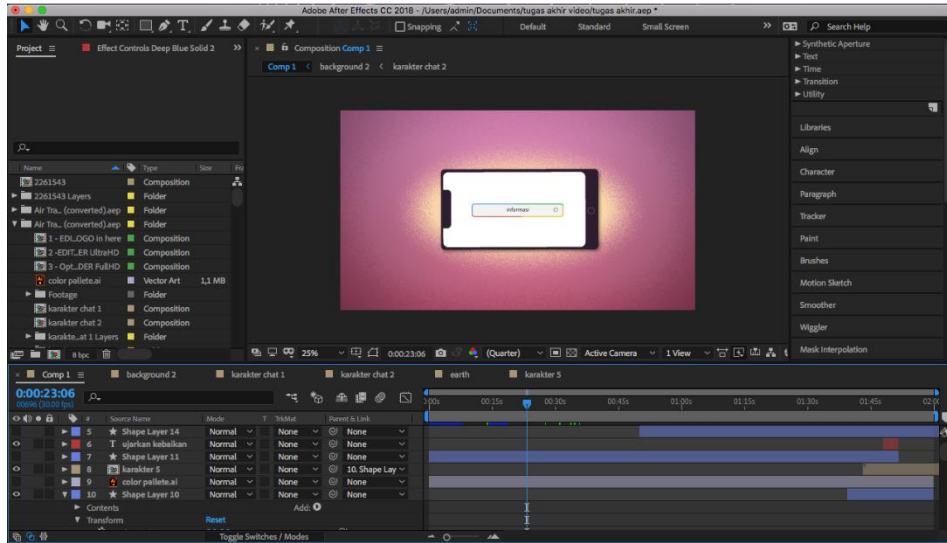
Adobe After Effects CC 2018 - /Users/admin/Documents/tugas akhir video/tugas akhir.aep *

Snapping Default Standard Small Screen » Search Help

Project ≡ Effect Controls Deep Blue Solid 2 »

Composition Comp 1 ≡

Comp 1 < background 2 < karakter chat 2

| Name | Type | Size |
|---|---|---|
| 2261543 | Composition | |
| 2261543 Layers | Folder | |
| Air Tra... (converted).aep | Folder | |
| Air Tra... (converted).aep | Folder | |
| 1 - EDI...OGO in here | Composition | |
| 2 -EDIT...ER UltraHD | Composition | |
| 3 - Opt...DER FullHD | Composition | |
| color pallete.ai | Vector Art | 1,1 MB |
| Footage | Folder | |
| karakter chat 1 | Composition | |
| karakter chat 2 | Composition | |
| karakte...at 1 Layers | Folder | |

8 bpc

informasi

25% 0:00:23:06 (Quarter) Active Camera 1 View

► Synthetic Aperture
► Text
► Time
► Transition
► Utility

Libraries
Align
Character
Paragraph
Tracker
Paint
Brushes
Motion Sketch
Smoother
Wiggler
Mask Interpolation

Comp 1 ≡ background 2 karakter chat 1 karakter chat 2 earth karakter 5

0:00:23:06
00696 (30.00 fps)

| # | Source Name | Mode | T TrkMat | Parent & Link |
|---|---|---|---|---|
| 5 | Shape Layer 14 | Normal | None | None |
| 6 | ujarkan kebaikan | Normal | None | None |
| 7 | Shape Layer 11 | Normal | None | None |
| 8 | karakter 5 | Normal | None | 10. Shape Lay |
| 9 | color pallete.ai | Normal | None | None |
| 10 | Shape Layer 10 | Normal | None | None |

Contents Add:
Transform Reset

0:00s 00:15s 00:30s 00:45s 01:00s 01:15s 01:30s 01:45s 02:0

Toggle Switches / Modes